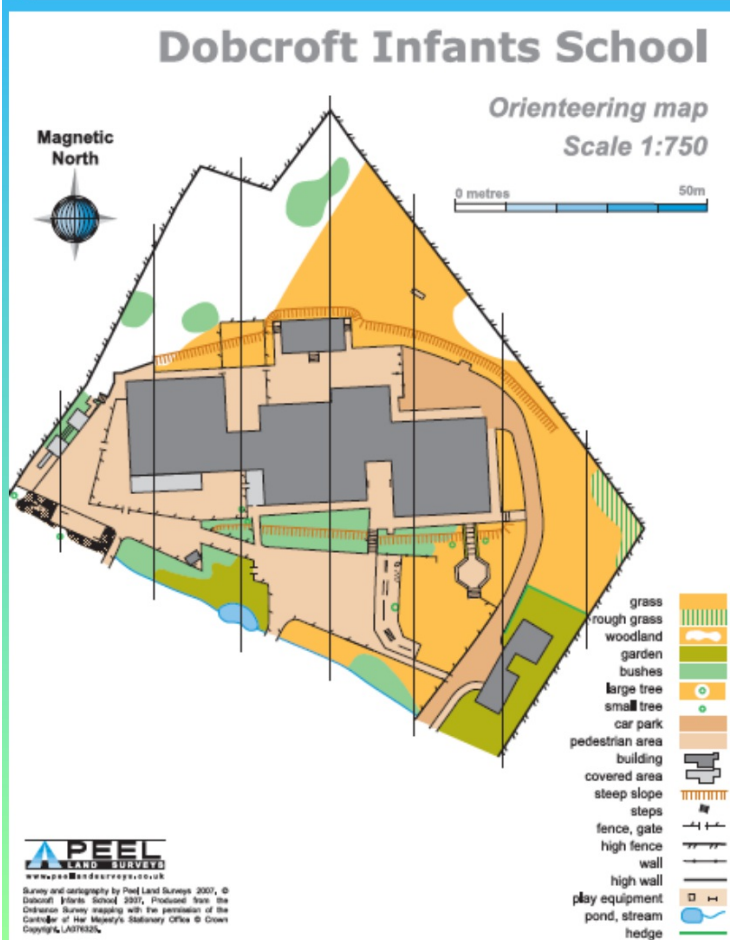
Dobcroft Infants School

Orienteering map

Scale 1:750

0 metres

50m

Magnetic North

grass
rough grass
woodland
garden
bushes
large tree
small tree
car park
pedestrian area
building
covered area
steep slope
steps
fence, gate
high fence
wall
high wall
play equipment
pond, stream
hedge

PEEL LAND SURVEYS
www.peellandsurveys.co.uk

Survey and cartography by Peel Land Surveys 2007, © Dobcroft Infants School 2007, Produced from the Ordnance Survey mapping with the permission of the Controller of Her Majesty's Stationery Office © Crown Copyright, LA076325.